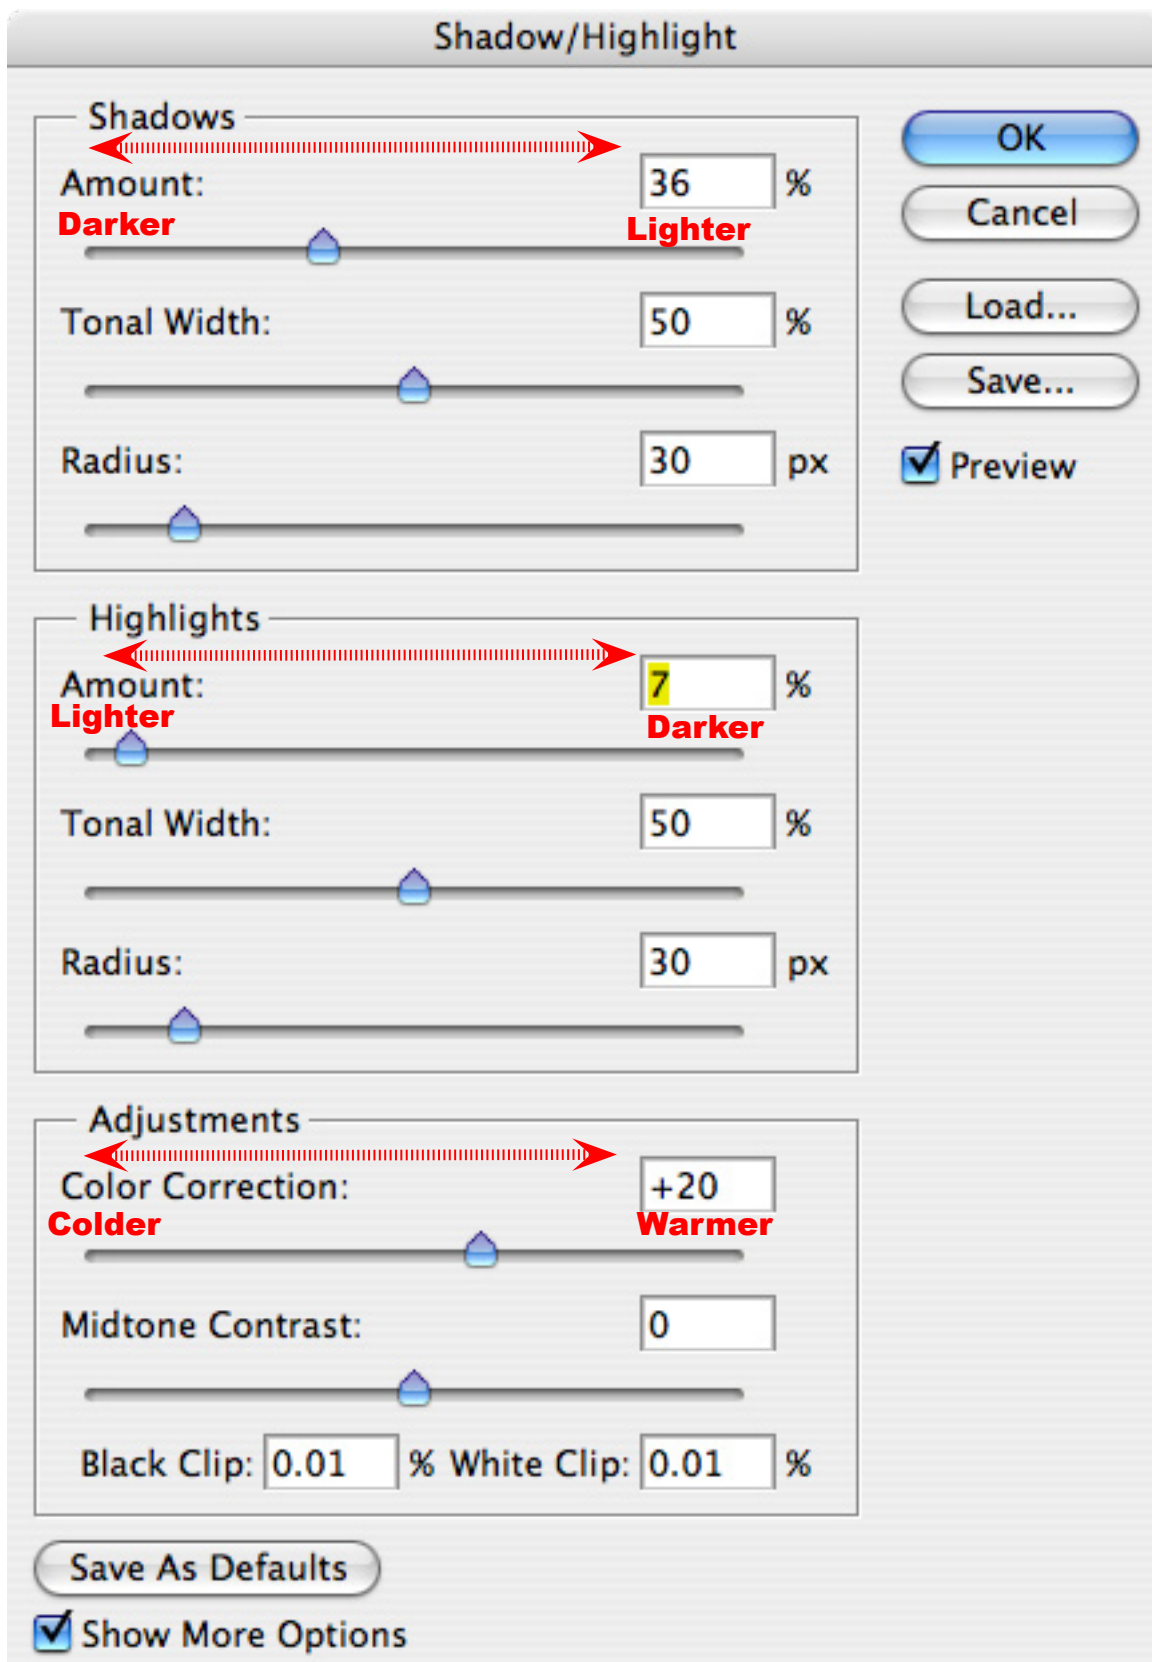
Shadow/Highlight

Shadows

Amount: 36 %

Darker Lighter

Tonal Width: 50 %

Radius: 30 px

Highlights

Amount: 7 %

Lighter Darker

Tonal Width: 50 %

Radius: 30 px

Adjustments

Color Correction: +20

Colder Warmer

Midtone Contrast: 0

Black Clip: 0.01 % White Clip: 0.01 %

Save As Defaults

Show More Options

OK

Cancel

Load...

Save...

Preview